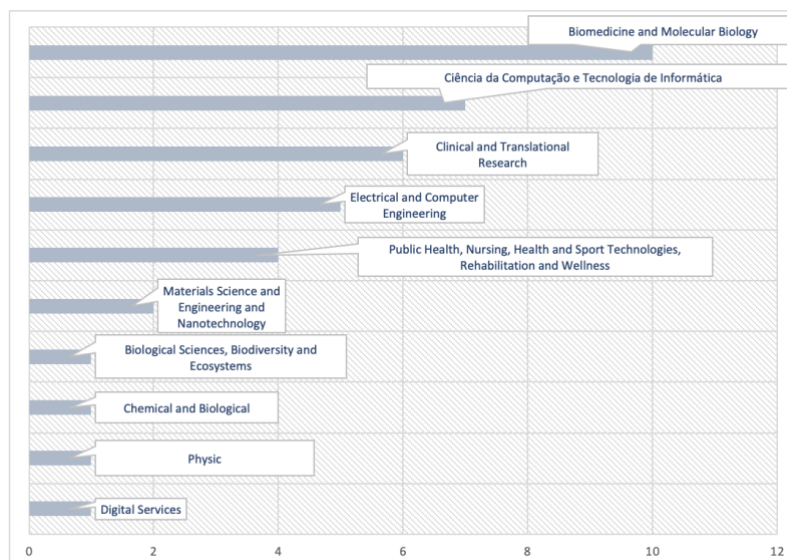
Biomedicine and Molecular Biology

Ciência da Computação e Tecnologia de Informática

Clinical and Translational Research

Electrical and Computer Engineering

Public Health, Nursing, Health and Sport Technologies, Rehabilitation and Wellness

Materials Science and Engineering and Nanotechnology

Biological Sciences, Biodiversity and Ecosystems

Chemical and Biological

Physic

Digital Services

0 2 4 6 8 10 12